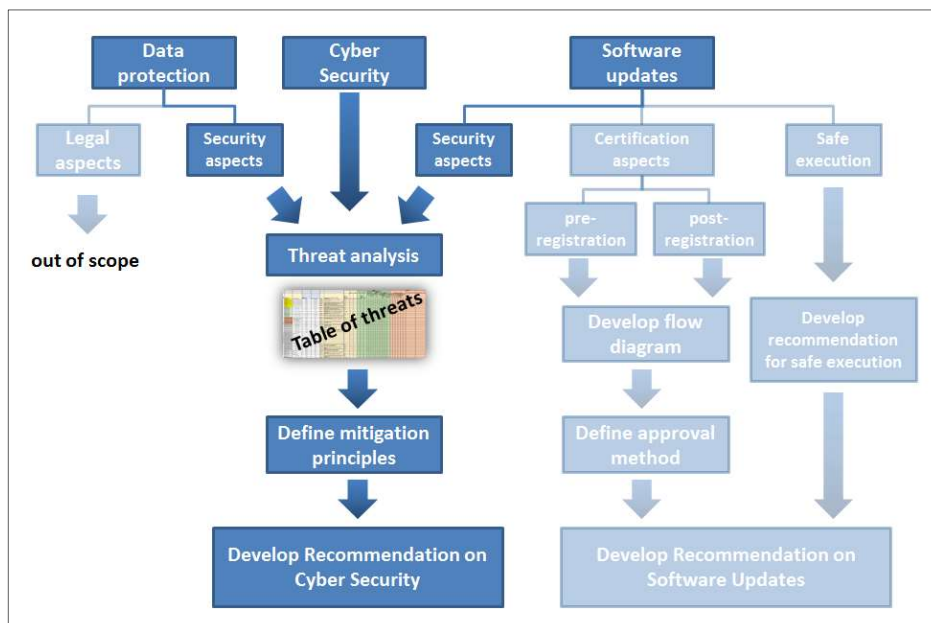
Data protection

Cyber Security

Software updates

Legal aspects

Security aspects

Security aspects

Certification aspects

Safe execution

out of scope

pre-registration

post-registration

Threat analysis

Table of threats

Develop flow diagram

Develop recommendation for safe execution

Define mitigation principles

Define approval method

Develop Recommendation on Cyber Security

Develop Recommendation on Software Updates